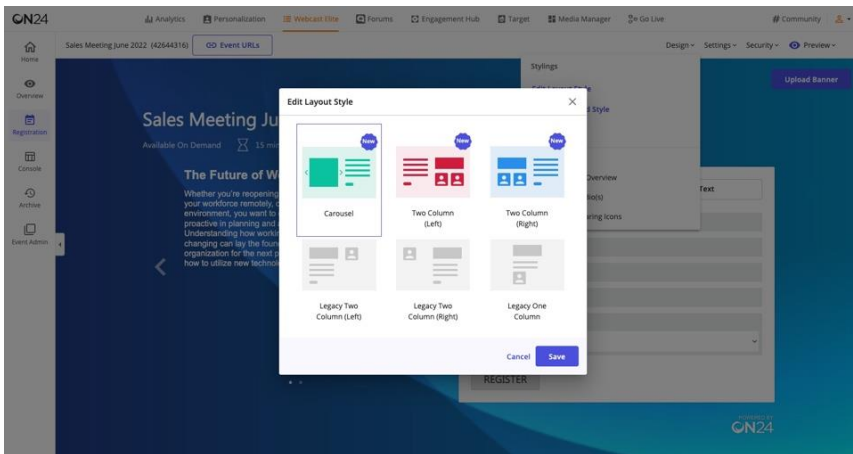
ON24

Analytics Personalization Webcast Elite Forums Engagement Hub Target Media Manager Go Live Community

Home
Overview
Registration
Console
Archive
Event Admin

Sales Meeting June 2022 (42644316) Event URLs

Design Settings Security Preview

Stylings

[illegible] Style

Overview
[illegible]o(s)
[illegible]ring Icons

Upload Banner

Sales Meeting Ju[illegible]

Available On Demand 15 min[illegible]

The Future of W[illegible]

Whether you're reopening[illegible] your workforce remotely, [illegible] environment, you want to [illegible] proactive in planning and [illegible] Understanding how workin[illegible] changing can lay the foun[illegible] organization for the next p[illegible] how to utilize new technolo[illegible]

Text

REGISTER

Edit Layout Style

New
Carousel

New
Two Column (Left)

New
Two Column (Right)

Legacy Two Column (Left)

Legacy Two Column (Right)

Legacy One Column

Cancel Save

POWERED BY
ON24